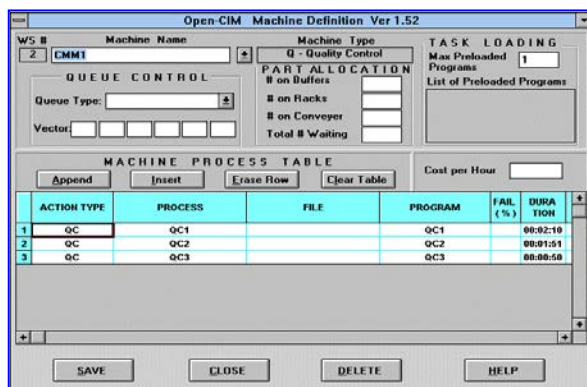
Open-CIM Machine Definition Ver 1.52

WS # 2
Machine Name CMM1
Machine Type Q - Quality Control

TASK LOADING
Max Preloaded Programs 1
List of Preloaded Programs

QUEUE CONTROL
Queue Type:
Vector:

PART ALLOCATION
# on Buffers
# on Racks
# on Conveyer
Total # Waiting

MACHINE PROCESS TABLE
Append Insert Erase Row Clear Table

Cost per Hour

| | ACTION TYPE | PROCESS | FILE | PROGRAM | FAIL (%) | DURATION |
|---|---|---|---|---|---|---|
| 1 | QC | QC1 | | QC1 | | 00:02:10 |
| 2 | QC | QC2 | | QC2 | | 00:01:51 |
| 3 | QC | QC3 | | QC3 | | 00:00:50 |

SAVE CLOSE DELETE HELP